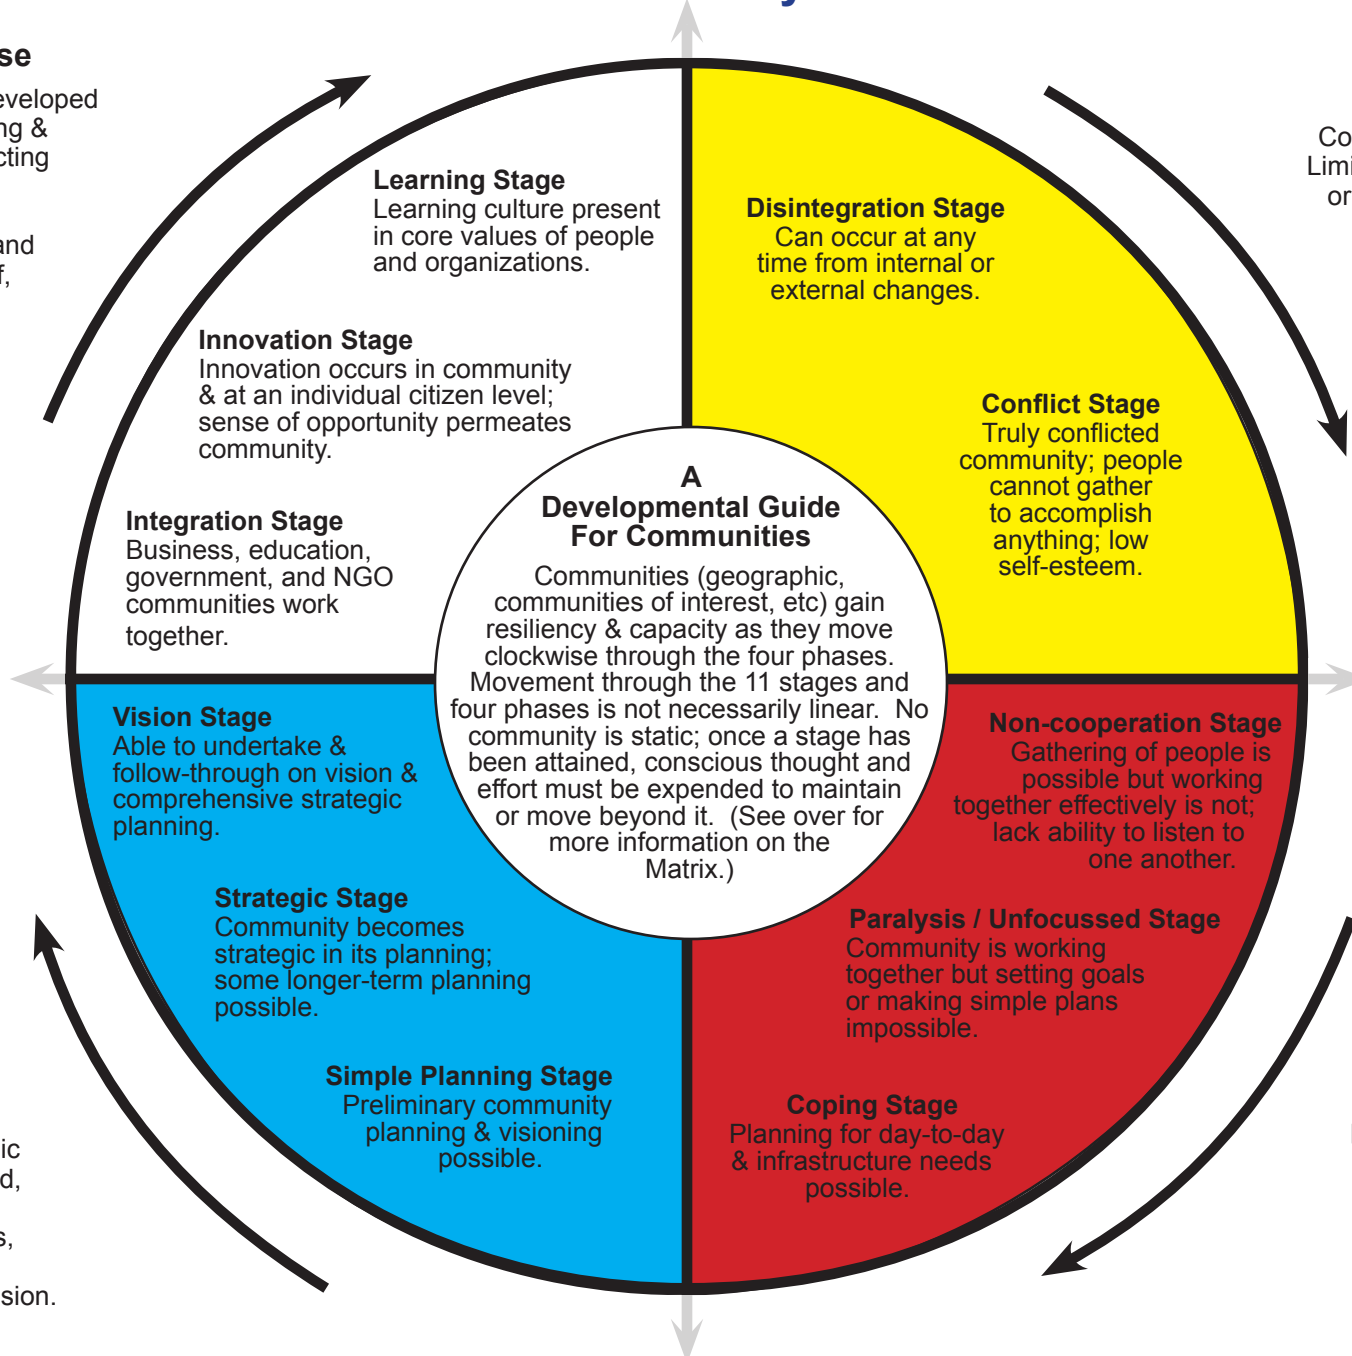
se
eveloped
ng &
cting

and
f,

ic
d,

s,

sion.

Co
Limi
or

Learning Stage
Learning culture present in core values of people and organizations.

Innovation Stage
Innovation occurs in community & at an individual citizen level; sense of opportunity permeates community.

Integration Stage
Business, education, government, and NGO communities work together.

Disintegration Stage
Can occur at any time from internal or external changes.

Conflict Stage
Truly conflicted community; people cannot gather to accomplish anything; low self-esteem.

A
Developmental Guide
For Communities

Communities (geographic, communities of interest, etc) gain resiliency & capacity as they move clockwise through the four phases. Movement through the 11 stages and four phases is not necessarily linear. No community is static; once a stage has been attained, conscious thought and effort must be expended to maintain or move beyond it. (See over for more information on the Matrix.)

Vision Stage
Able to undertake & follow-through on vision & comprehensive strategic planning.

Strategic Stage
Community becomes strategic in its planning; some longer-term planning possible.

Simple Planning Stage
Preliminary community planning & visioning possible.

Non-cooperation Stage
Gathering of people is possible but working together effectively is not; lack ability to listen to one another.

Paralysis / Unfocussed Stage
Community is working together but setting goals or making simple plans impossible.

Coping Stage
Planning for day-to-day & infrastructure needs possible.